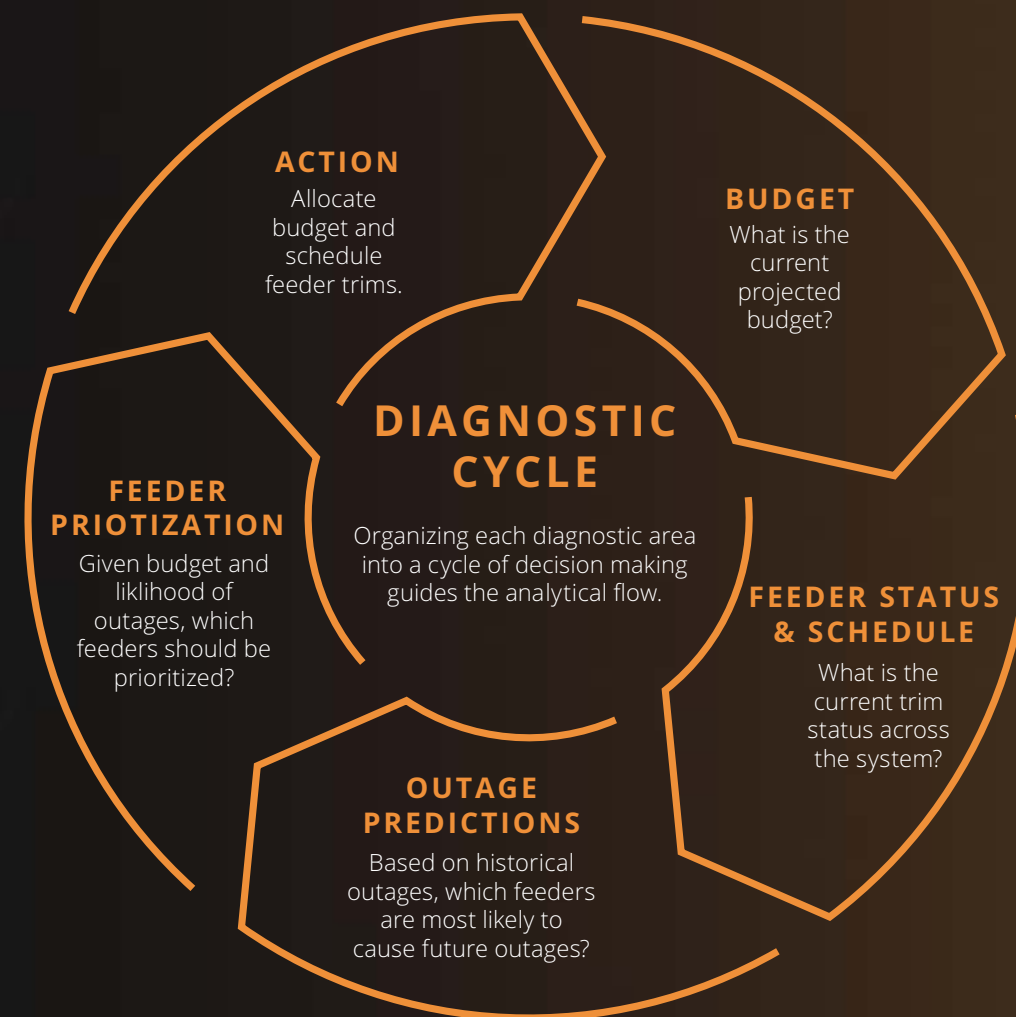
DIAGNOSTIC CYCLE

Organizing each diagnostic area into a cycle of decision making guides the analytical flow.

ACTION
Allocate budget and schedule feeder trims.

BUDGET
What is the current projected budget?

FEEDER STATUS & SCHEDULE
What is the current trim status across the system?

OUTAGE PREDICTIONS
Based on historical outages, which feeders are most likely to cause future outages?

FEEDER PRIOTIZATION
Given budget and liklihood of outages, which feeders should be prioritized?